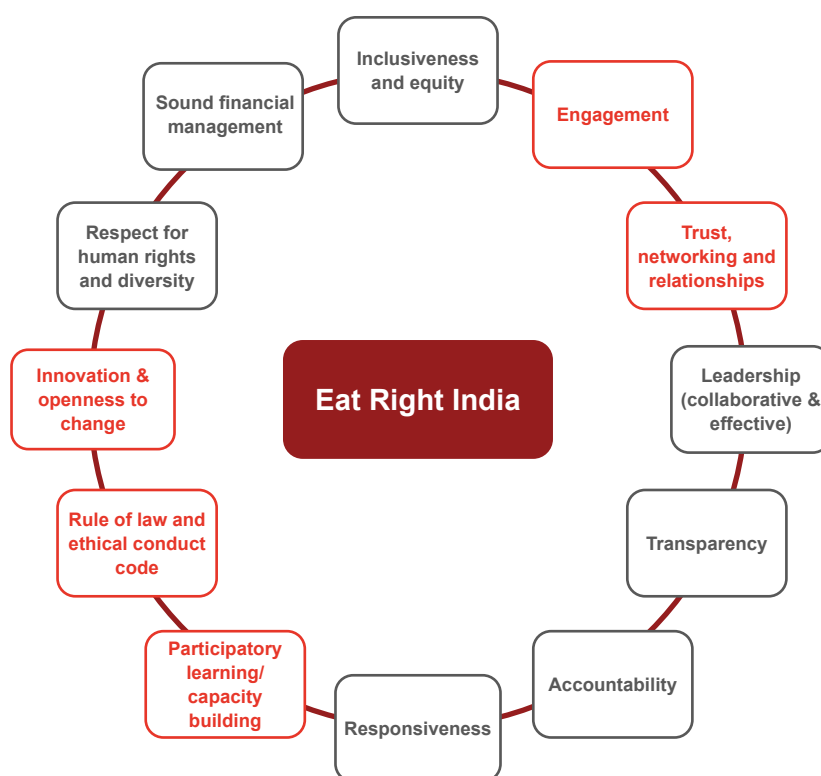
Inclusiveness and equity

Engagement

Trust, networking and relationships

Leadership (collaborative & effective)

Transparency

Accountability

Responsiveness

Participatory learning/ capacity building

Rule of law and ethical conduct code

Innovation & openness to change

Respect for human rights and diversity

Sound financial management

Eat Right India